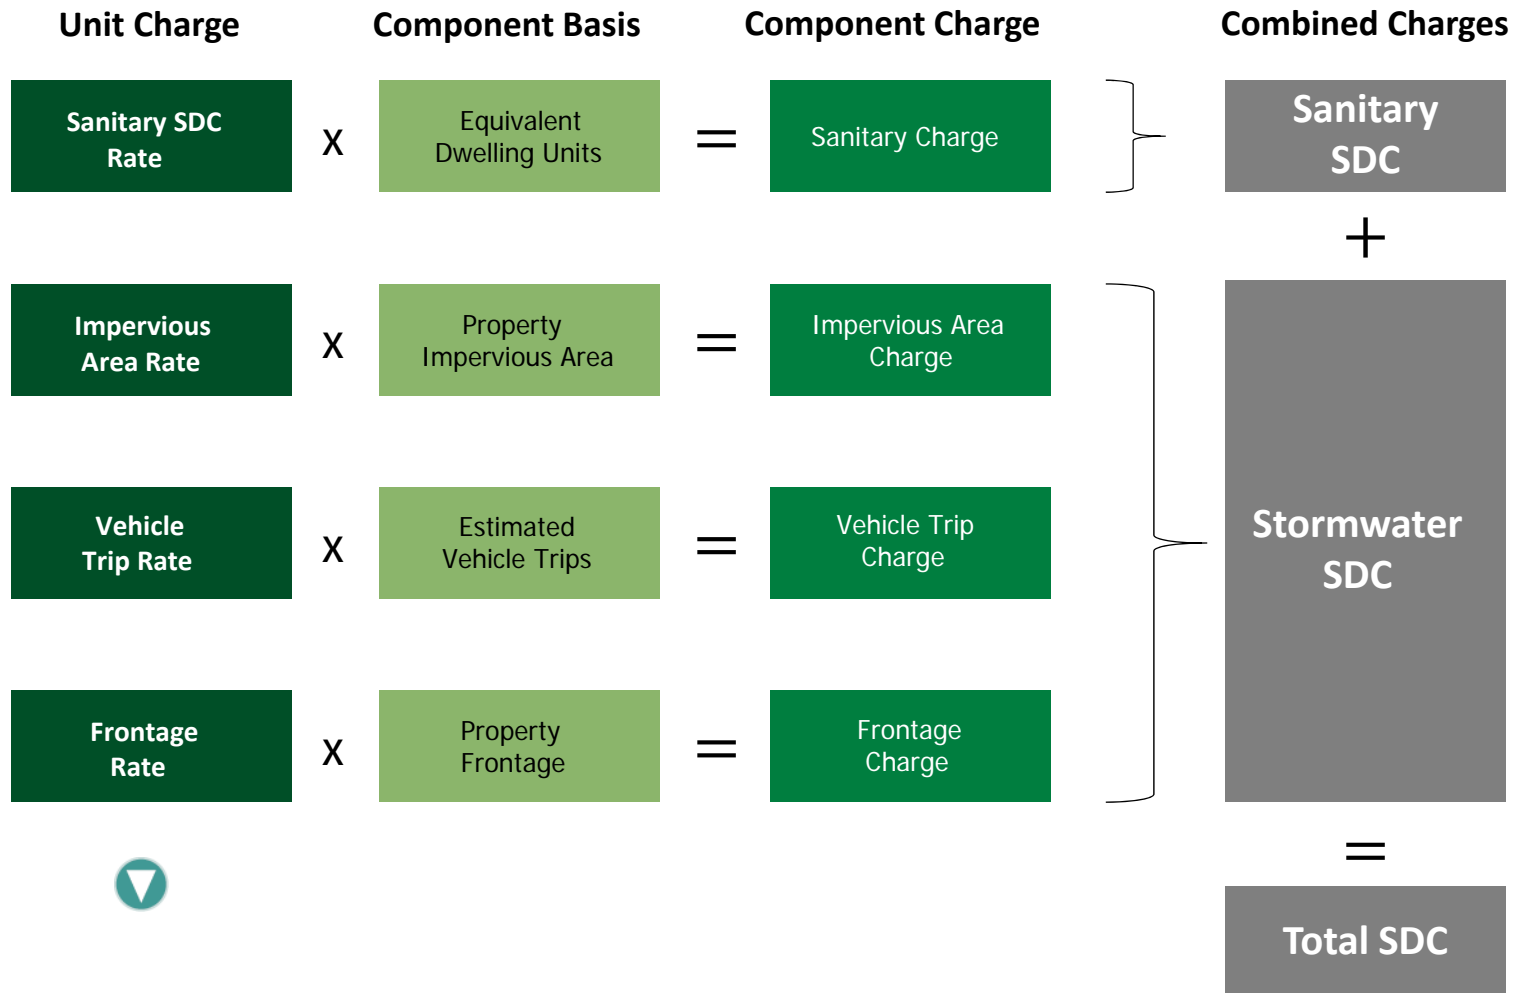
Unit Charge

Component Basis

Component Charge

Combined Charges

Sanitary SDC Rate x Equivalent Dwelling Units = Sanitary Charge

Sanitary SDC

+

Impervious Area Rate x Property Impervious Area = Impervious Area Charge

Vehicle Trip Rate x Estimated Vehicle Trips = Vehicle Trip Charge

Frontage Rate x Property Frontage = Frontage Charge

Stormwater SDC

=

Total SDC